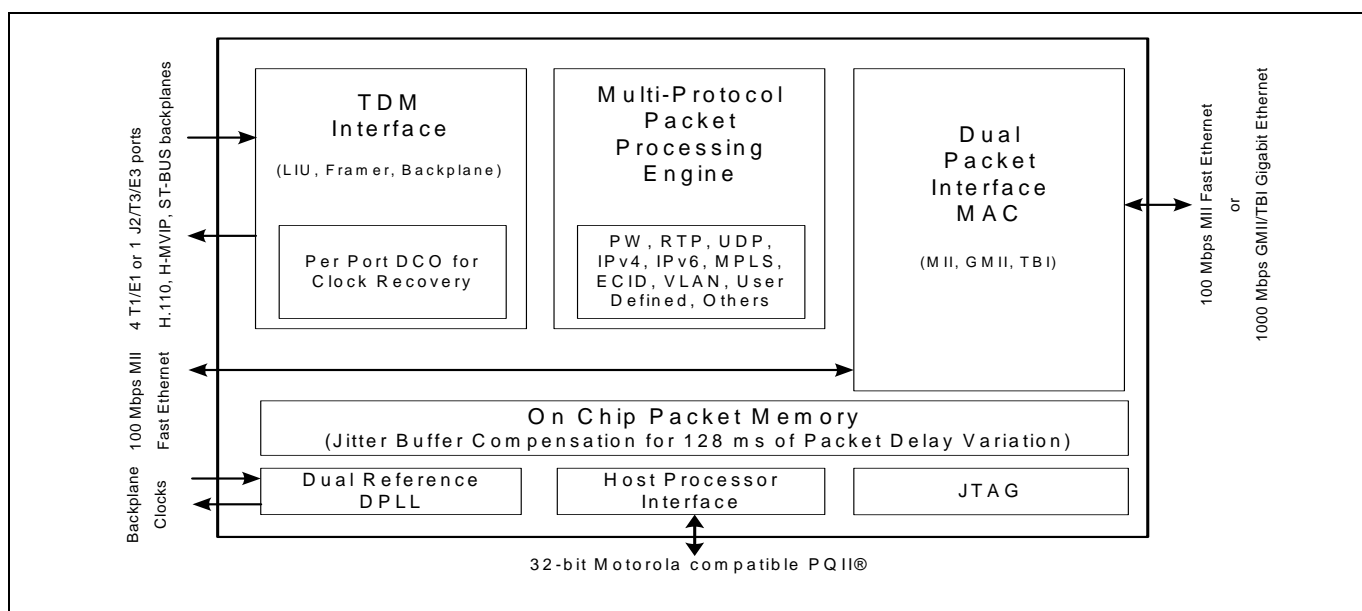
4 T1/E1 or 1 J2/T3/E3 ports
H.110, H-MVIP, ST-BUS backplanes

TDM Interface

(LIU, Framer, Backplane)

Per Port DCO for Clock Recovery

Multi-Protocol Packet Processing Engine

PW, RTP, UDP, IPv4, IPv6, MPLS, ECID, VLAN, User Defined, Others

Dual Packet Interface MAC

(MII, GMII, TBI)

100 Mbps MII Fast Ethernet
or
1000 Mbps GMII/TBI Gigabit Ethernet

100 Mbps MII
Fast Ethernet

On Chip Packet Memory
(Jitter Buffer Compensation for 128 ms of Packet Delay Variation)

Backplane
Clocks

Dual Reference DPLL

Host Processor Interface

JTAG

32-bit Motorola compatible PQII®